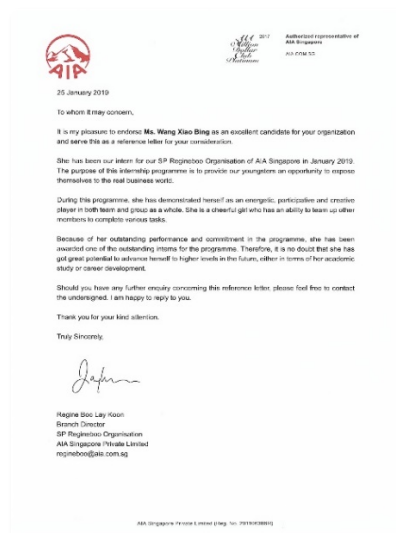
AIA

2017 Million Dollar Club Platinum

Authorised representative of AIA Singapore

AIA.COM.SG

25 January 2019

To whom it may concern,

It is my pleasure to endorse Ms. Wang Xiao Bing as an excellent candidate for your organization and serve this as a reference letter for your consideration.

She has been our intern for our SP Regineboo Organisation of AIA Singapore in January 2019. The purpose of this internship programme is to provide our youngsters an opportunity to expose themselves to the real business world.

During this programme, she has demonstrated herself as an energetic, participative and creative player in both team and group as a whole. She is a cheerful girl who has an ability to team up other members to complete various tasks.

Because of her outstanding performance and commitment in the programme, she has been awarded one of the outstanding interns for the programme. Therefore, it is no doubt that she has got great potential to advance herself to higher levels in the future, either in terms of her academic study or career development.

Should you have any further enquiry concerning this reference letter, please feel free to contact the undersigned. I am happy to reply to you.

Thank you for your kind attention.

Truly Sincerely,

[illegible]

Regine Boo Lay Koon
Branch Director
SP Regineboo Organisation
AIA Singapore Private Limited
regineboo@aia.com.sg

AIA Singapore Private Limited (Reg. No. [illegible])